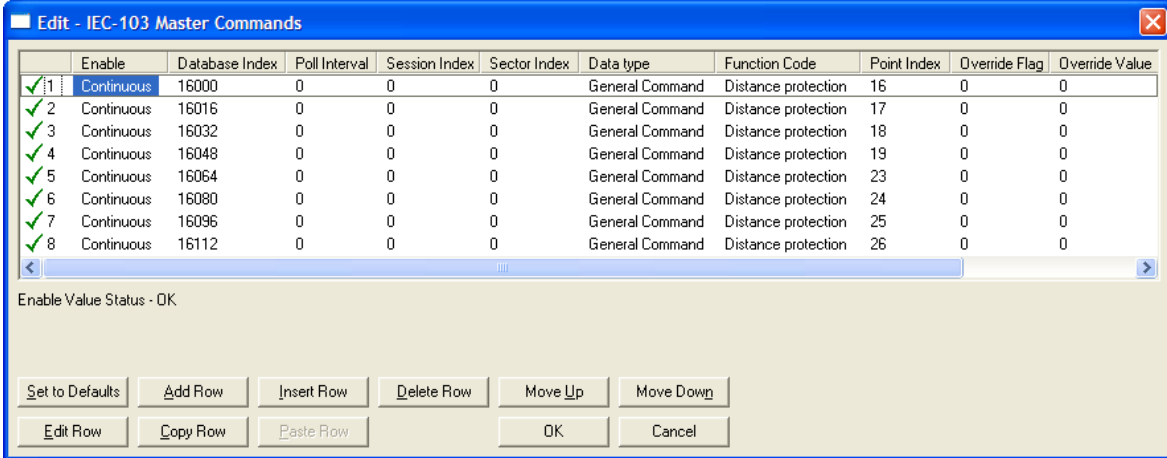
Edit - IEC-103 Master Commands

| | Enable | Database Index | Poll Interval | Session Index | Sector Index | Data type | Function Code | Point Index | Override Flag | Override Value |
|---|---|---|---|---|---|---|---|---|---|---|
| ✓1 | Continuous | 16000 | 0 | 0 | 0 | General Command | Distance protection | 16 | 0 | 0 |
| ✓2 | Continuous | 16016 | 0 | 0 | 0 | General Command | Distance protection | 17 | 0 | 0 |
| ✓3 | Continuous | 16032 | 0 | 0 | 0 | General Command | Distance protection | 18 | 0 | 0 |
| ✓4 | Continuous | 16048 | 0 | 0 | 0 | General Command | Distance protection | 19 | 0 | 0 |
| ✓5 | Continuous | 16064 | 0 | 0 | 0 | General Command | Distance protection | 23 | 0 | 0 |
| ✓6 | Continuous | 16080 | 0 | 0 | 0 | General Command | Distance protection | 24 | 0 | 0 |
| ✓7 | Continuous | 16096 | 0 | 0 | 0 | General Command | Distance protection | 25 | 0 | 0 |
| ✓8 | Continuous | 16112 | 0 | 0 | 0 | General Command | Distance protection | 26 | 0 | 0 |

Enable Value Status - OK

Set to Defaults
Add Row
Insert Row
Delete Row
Move Up
Move Down
Edit Row
Copy Row
Paste Row
OK
Cancel